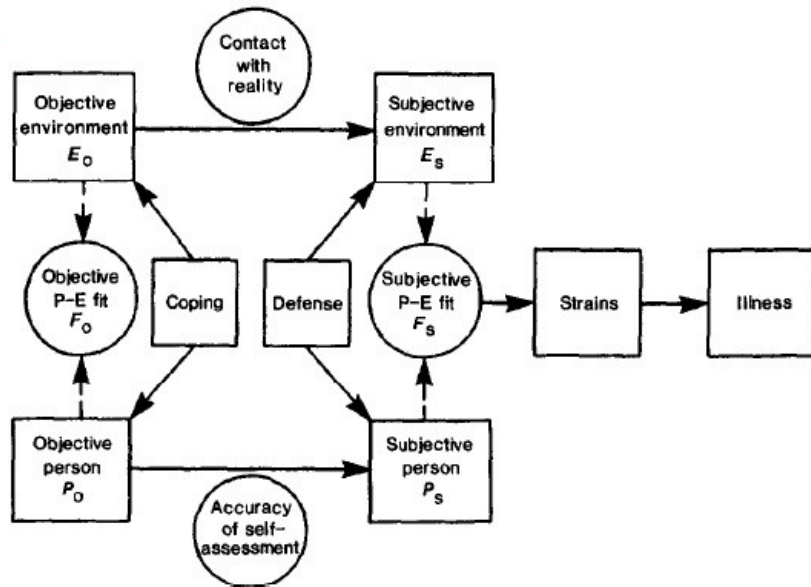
Contact with reality

Objective environment $E_O$

Subjective environment $E_S$

Objective P–E fit $F_O$

Coping

Defense

Subjective P–E fit $F_S$

Strains

Illness

Objective person $P_O$

Subjective person $P_S$

Accuracy of self-assessment